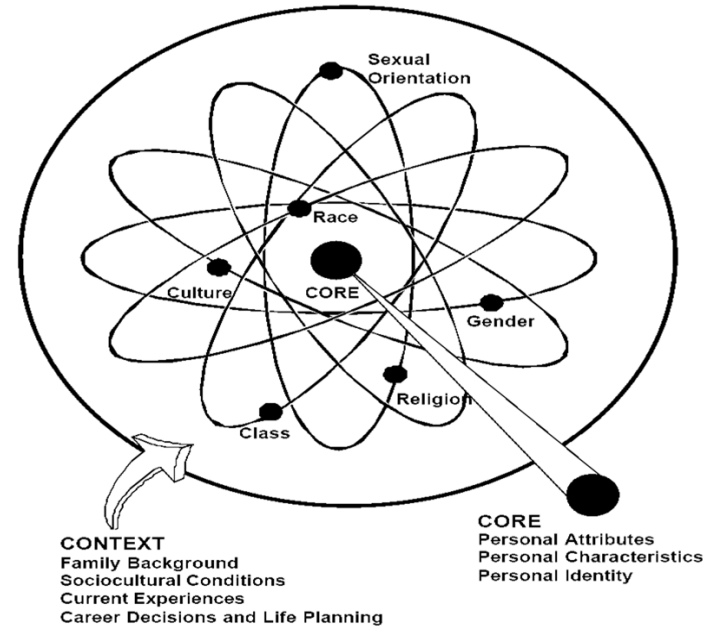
Sexual Orientation

Race

Culture

CORE

Gender

Religion

Class

CONTEXT
Family Background
Sociocultural Conditions
Current Experiences
Career Decisions and Life Planning

CORE
Personal Attributes
Personal Characteristics
Personal Identity